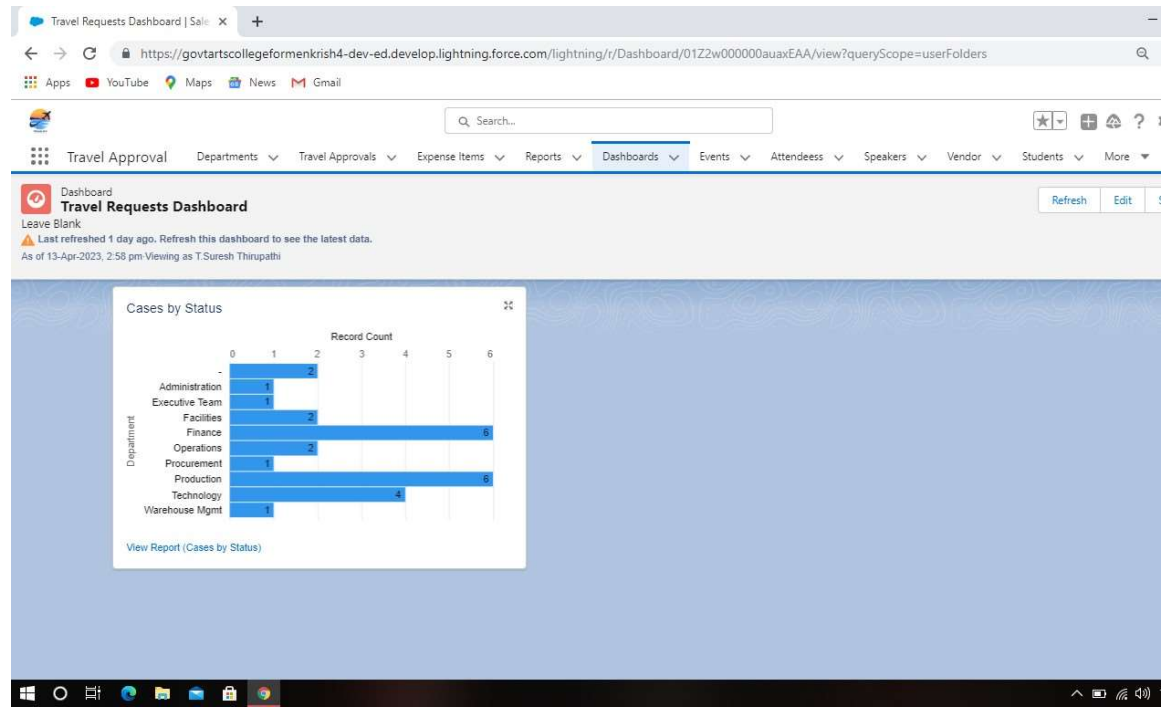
Travel Requests Dashboard | Sale ×

https://govtartscollegeformenkrish4-dev-ed.develop.lightning.force.com/lightning/r/Dashboard/01Z2w000000auaxEAA/view?queryScope=userFolders

Apps YouTube Maps News Gmail

Search...

Travel Approval Departments Travel Approvals Expense Items Reports Dashboards Events Attendeess Speakers Vendor Students More

Dashboard
Travel Requests Dashboard
Leave Blank
Last refreshed 1 day ago. Refresh this dashboard to see the latest data.
As of 13-Apr-2023, 2:58 pm·Viewing as T.Suresh Thirupathi

Refresh Edit

Cases by Status

Record Count
0 1 2 3 4 5 6

Department

| Department | Record Count |
|---|---|
| - | 2 |
| Administration | 1 |
| Executive Team | 1 |
| Facilities | 2 |
| Finance | 6 |
| Operations | 2 |
| Procurement | 1 |
| Production | 6 |
| Technology | 4 |
| Warehouse Mgmt | 1 |

View Report (Cases by Status)